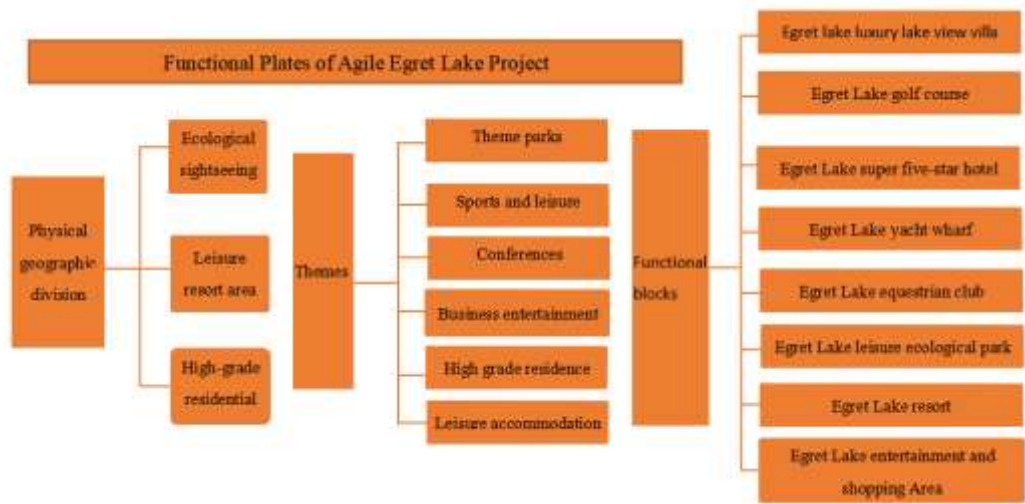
Functional Plates of Agile Egret Lake Project

Physical geographic division

Ecological sightseeing

Leisure resort area

High-grade residential

Themes

Theme parks

Sports and leisure

Conferences

Business entertainment

High grade residence

Leisure accommodation

Functional blocks

Egret lake luxury lake view villa

Egret Lake golf course

Egret Lake super five-star hotel

Egret Lake yacht wharf

Egret Lake equestrian club

Egret Lake leisure ecological park

Egret Lake resort

Egret Lake entertainment and shopping Area